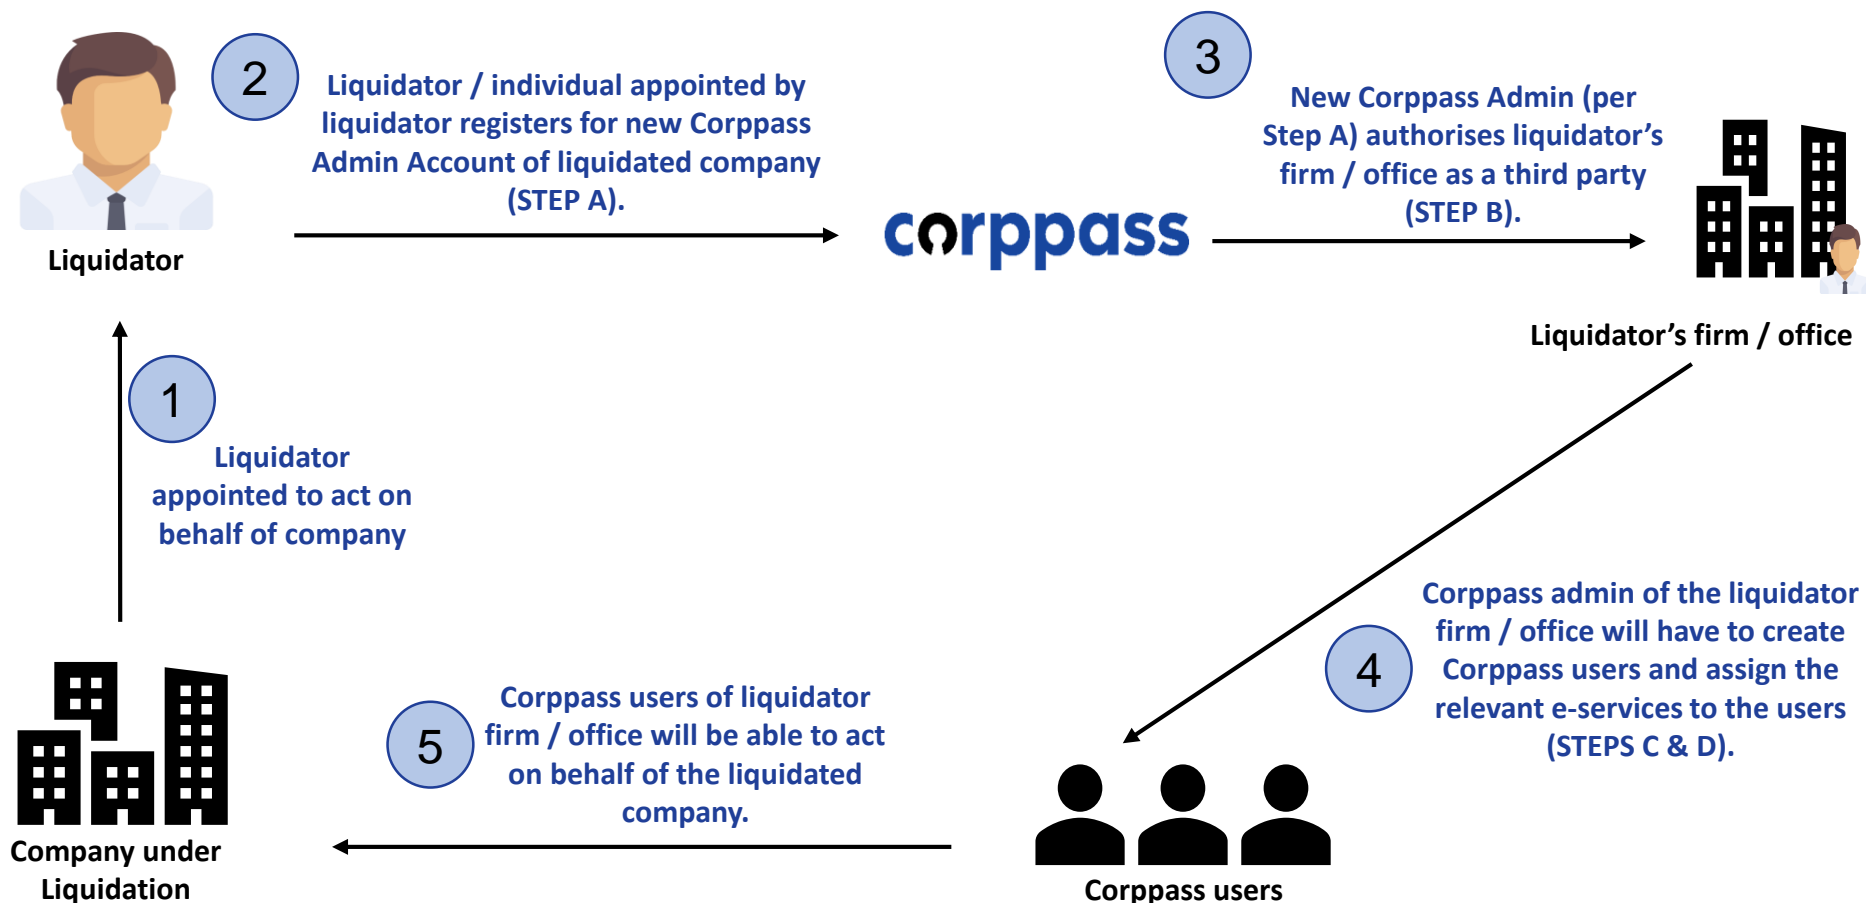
Liquidator

2

Liquidator / individual appointed by liquidator registers for new Corppass Admin Account of liquidated company (STEP A).

corppass

3

New Corppass Admin (per Step A) authorises liquidator's firm / office as a third party (STEP B).

Liquidator's firm / office

1

Liquidator appointed to act on behalf of company

4

Corppass admin of the liquidator firm / office will have to create Corppass users and assign the relevant e-services to the users (STEPS C & D).

5

Corppass users of liquidator firm / office will be able to act on behalf of the liquidated company.

Company under Liquidation

Corppass users